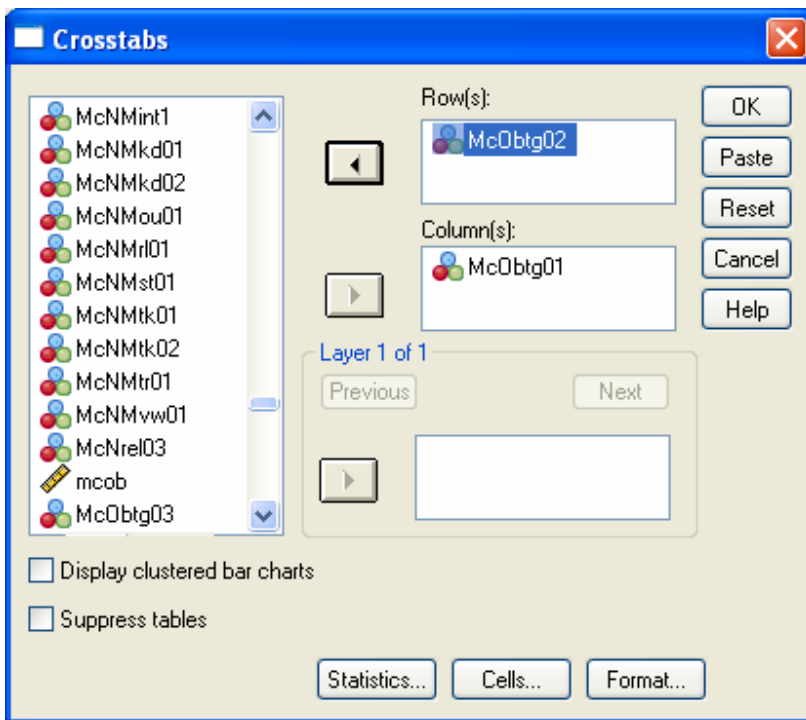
Crosstabs

McNMint1
McNMkd01
McNMkd02
McNMou01
McNMrl01
McNMst01
McNMtk01
McNMtk02
McNMtr01
McNMvw01
McNrel03
mcob
McObtg03

Row(s):
McObtg02

Column(s):
McObtg01

Layer 1 of 1
Previous
Next

OK
Paste
Reset
Cancel
Help

Display clustered bar charts
Suppress tables

Statistics...
Cells...
Format...